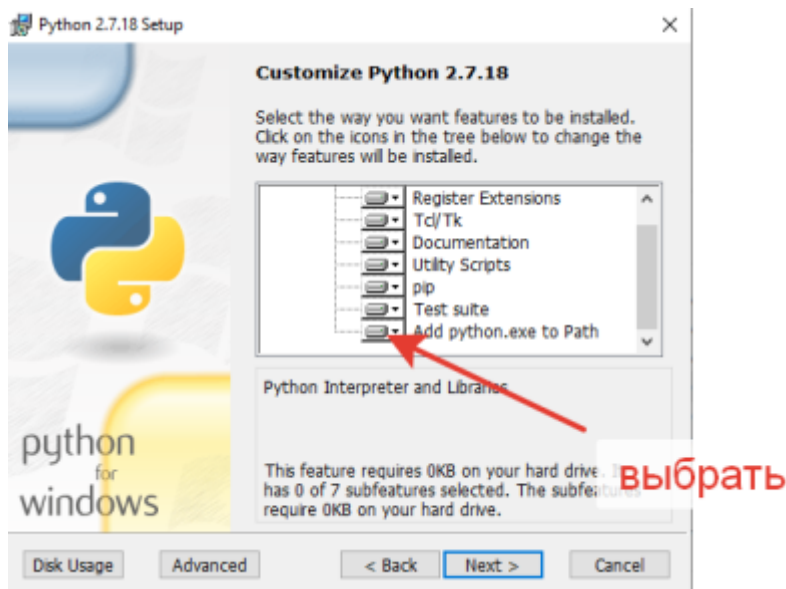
Python 2.7.18 Setup

Customize Python 2.7.18

Select the way you want features to be installed. Click on the icons in the tree below to change the way features will be installed.

Register Extensions
Tcl/Tk
Documentation
Utility Scripts
pip
Test suite
Add python.exe to Path

Python Interpreter and Librar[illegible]

This feature requires 0KB on your hard drive. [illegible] has 0 of 7 subfeatures selected. The subfeat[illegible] require 0KB on your hard drive.

выбрать

python for windows

Disk Usage
Advanced
< Back
Next >
Cancel